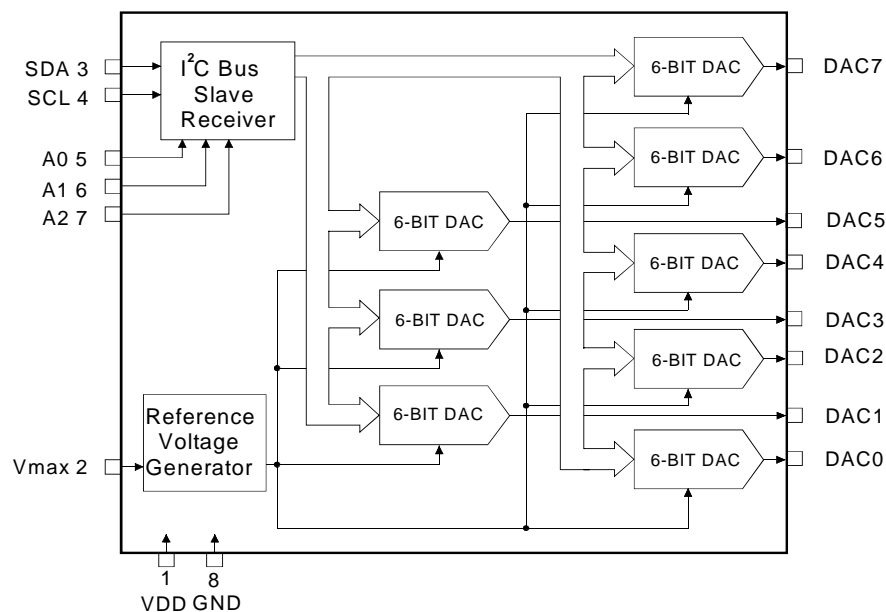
SDA 3
SCL 4
$I^2C$ Bus Slave Receiver
A0 5
A1 6
A2 7
6-BIT DAC
DAC7
6-BIT DAC
DAC6
6-BIT DAC
DAC5
6-BIT DAC
DAC4
6-BIT DAC
DAC3
6-BIT DAC
DAC2
6-BIT DAC
DAC1
6-BIT DAC
DAC0
Reference Voltage Generator
Vmax 2
1
8
VDD GND